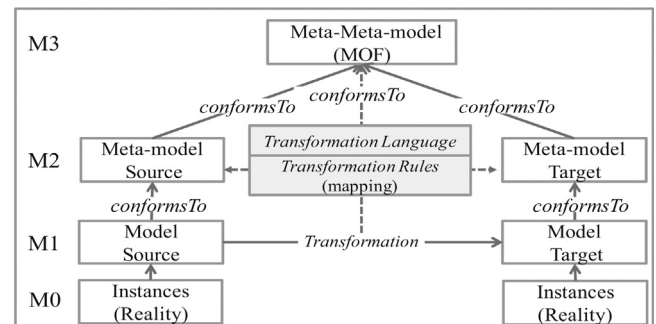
M3

Meta-Meta-model (MOF)

conformsTo

conformsTo

conformsTo

M2

Meta-model Source

Transformation Language

Transformation Rules (mapping)

Meta-model Target

conformsTo

conformsTo

M1

Model Source

Transformation

Model Target

M0

Instances (Reality)

Instances (Reality)